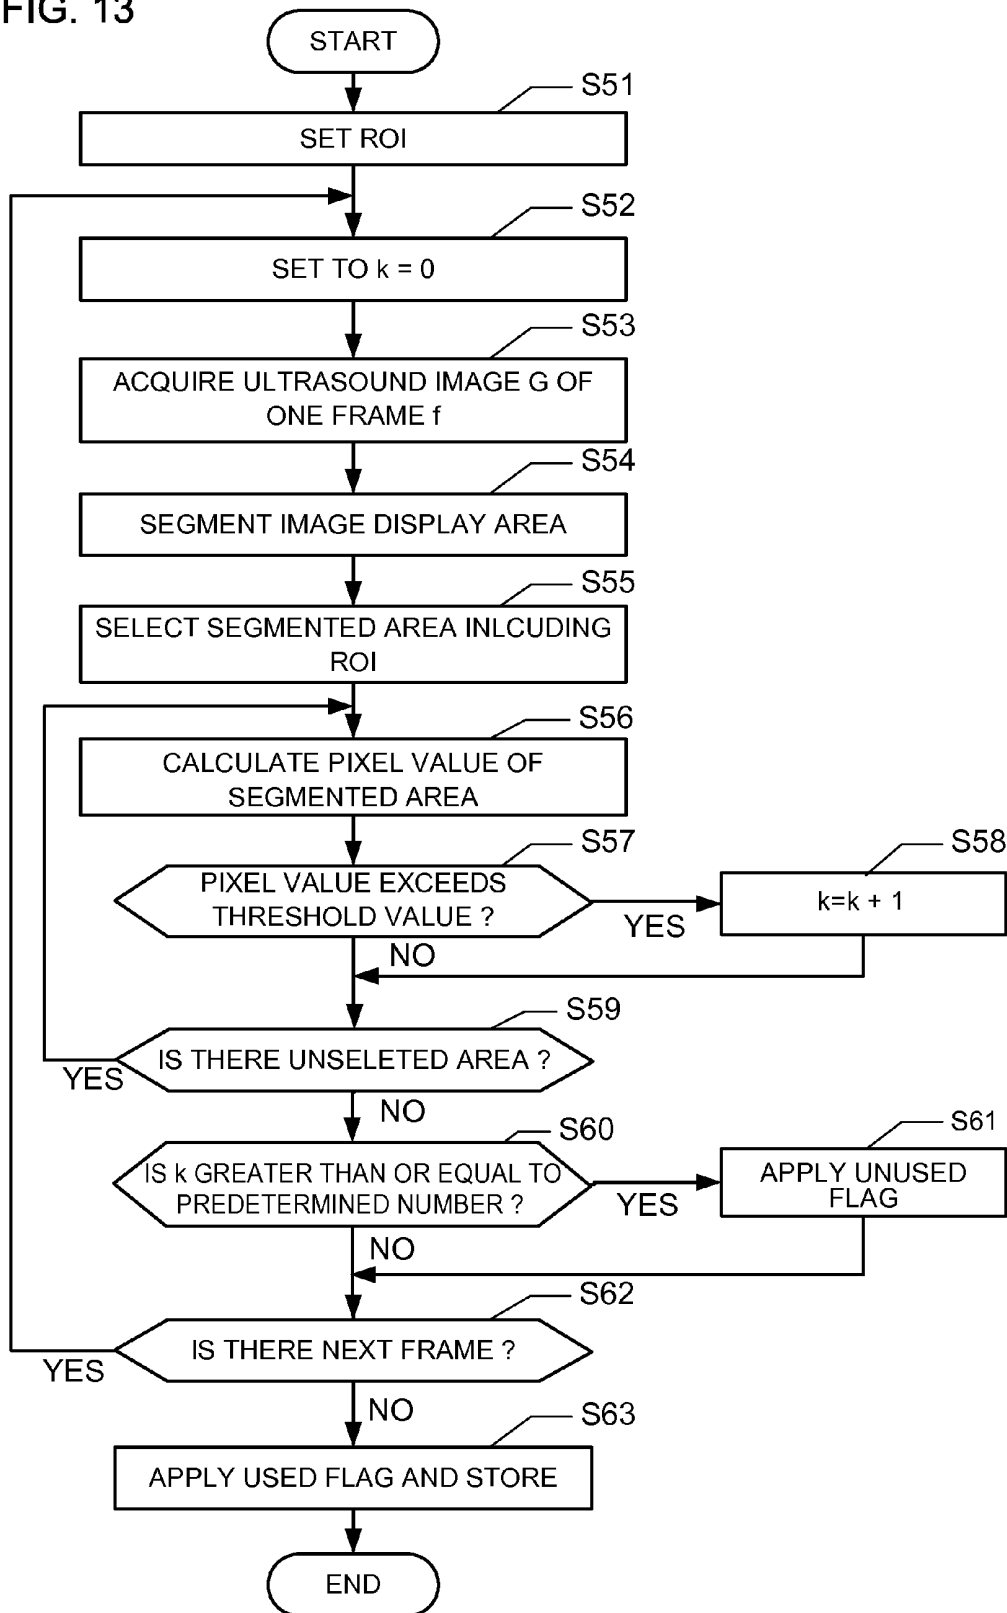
FIG. 13

START

S51

SET ROI

S52

SET TO k = 0

S53

ACQUIRE ULTRASOUND IMAGE G OF ONE FRAME f

S54

SEGMENT IMAGE DISPLAY AREA

S55

SELECT SEGMENTED AREA INLCUDING ROI

S56

CALCULATE PIXEL VALUE OF SEGMENTED AREA

S57

PIXEL VALUE EXCEEDS THRESHOLD VALUE ?

YES

S58

k=k + 1

NO

S59

IS THERE UNSELETED AREA ?

YES

NO

S60

IS k GREATER THAN OR EQUAL TO PREDETERMINED NUMBER ?

YES

S61

APPLY UNUSED FLAG

NO

S62

IS THERE NEXT FRAME ?

YES

NO

S63

APPLY USED FLAG AND STORE

END